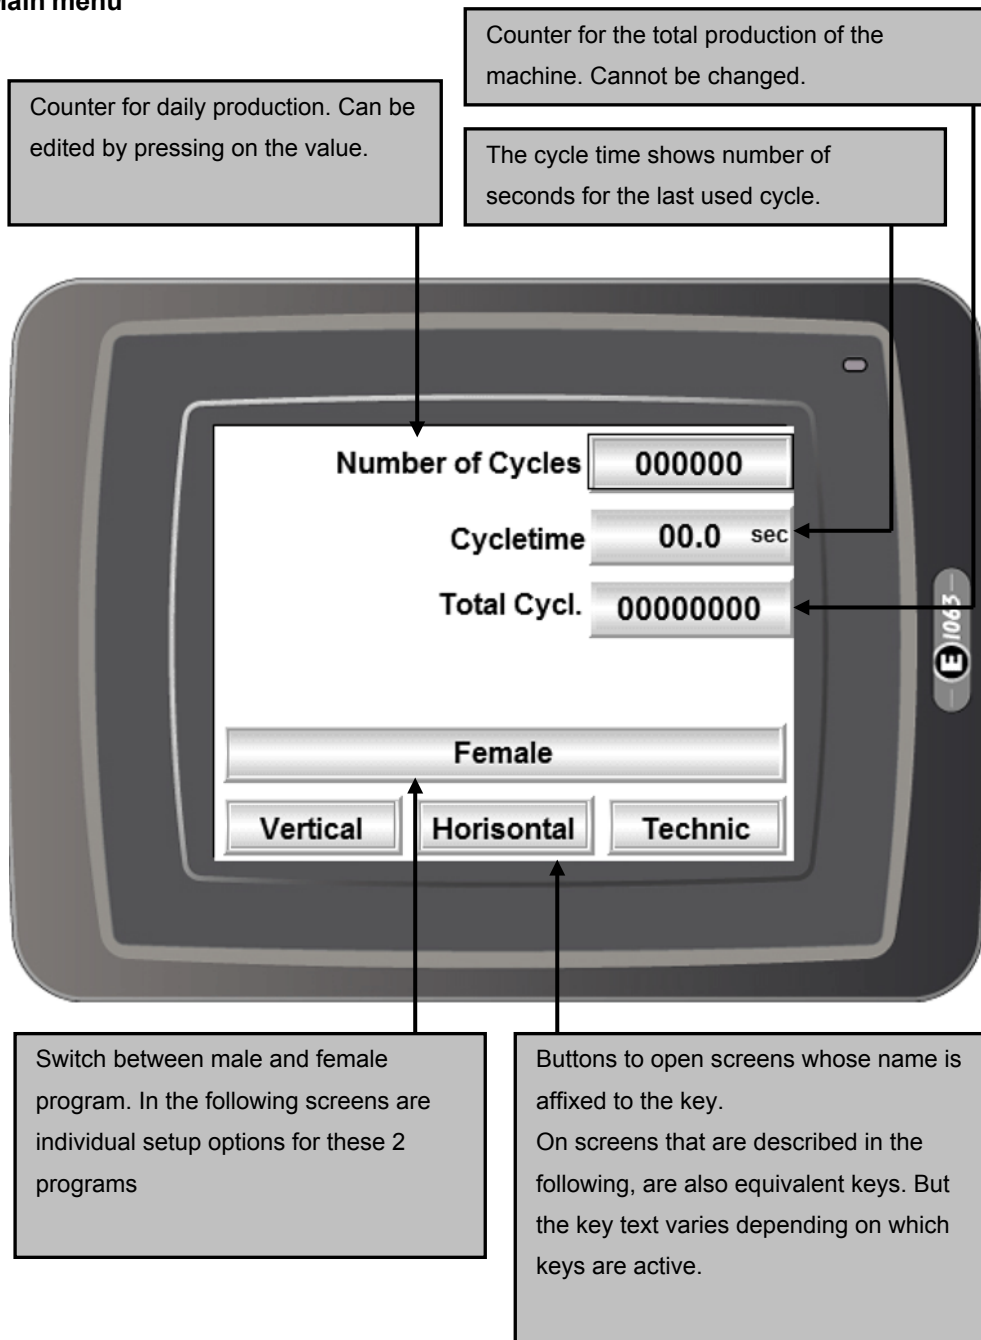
lain menu

Counter for the total production of the machine. Cannot be changed.

Counter for daily production. Can be edited by pressing on the value.

The cycle time shows number of seconds for the last used cycle.

Number of Cycles 000000

Cycletime 00.0 sec

Total Cycl. 00000000

E1063

Female

Vertical Horisontal Technic

Switch between male and female program. In the following screens are individual setup options for these 2 programs

Buttons to open screens whose name is affixed to the key.
On screens that are described in the following, are also equivalent keys. But the key text varies depending on which keys are active.